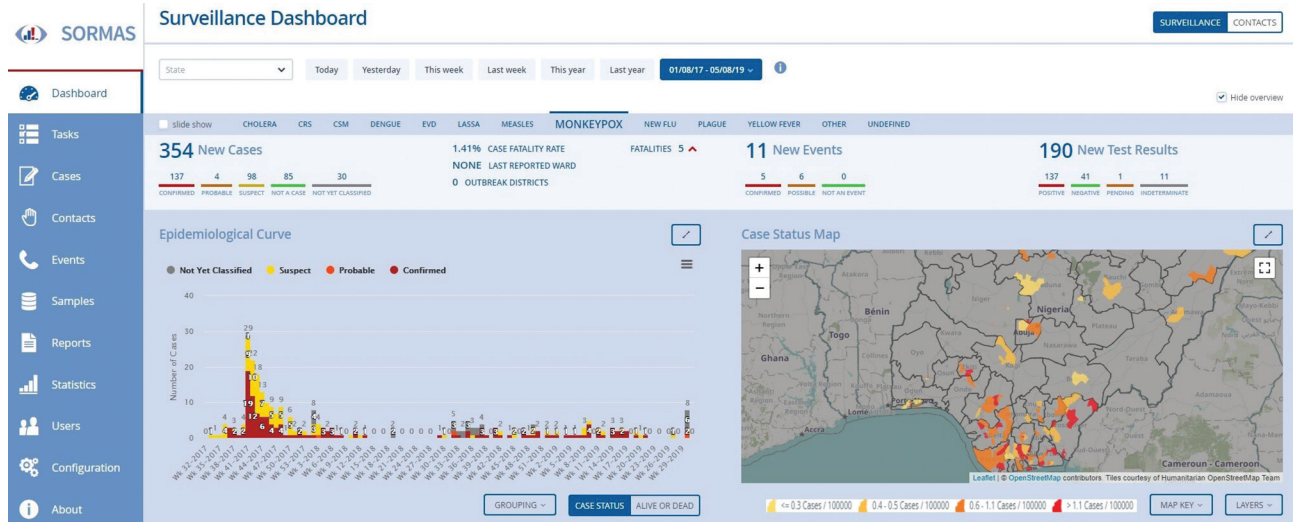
SORMAS

Surveillance Dashboard

SURVEILLANCE CONTACTS

Dashboard
Tasks
Cases
Contacts
Events
Samples
Reports
Statistics
Users
Configuration
About

State

Today Yesterday This week Last week This year Last year 01/08/17 - 05/08/19

Hide overview

slide show CHOLERA CRS CSM DENGUE EVD LASSA MEASLES MONKEYPOX NEW FLU PLAGUE YELLOW FEVER OTHER UNDEFINED

354 New Cases

137 CONFIRMED 4 PROBABLE 98 SUSPECT 85 NOT A CASE 30 NOT YET CLASSIFIED

1.41% CASE FATALITY RATE
NONE LAST REPORTED WARD
0 OUTBREAK DISTRICTS

FATALITIES 5

11 New Events

5 CONFIRMED 6 POSSIBLE 0 NOT AN EVENT

190 New Test Results

137 POSITIVE 41 NEGATIVE 1 PENDING 11 INDETERMINATE

Epidemiological Curve

Not Yet Classified Suspect Probable Confirmed

40
30
20
10
0

Number of Cases

Wk 32-2017 Wk 35-2017 Wk 38-2017 Wk 41-2017 Wk 44-2017 Wk 47-2017 Wk 50-2017 Wk 53-2017 Wk 3-2018 Wk 6-2018 Wk 9-2018 Wk 12-2018 Wk 15-2018 Wk 18-2018 Wk 21-2018 Wk 24-2018 Wk 27-2018 Wk 30-2018 Wk 33-2018 Wk 36-2018 Wk 39-2018 Wk 42-2018 Wk 45-2018 Wk 48-2018 Wk 51-2018 Wk 2-2019 Wk 5-2019 Wk 8-2019 Wk 11-2019 Wk 14-2019 Wk 17-2019 Wk 20-2019 Wk 23-2019 Wk 26-2019 Wk 29-2019

GROUPING CASE STATUS ALIVE OR DEAD

Case Status Map

Bénin Nigeria Togo Ghana Accra Lomé Abuja Cameroun - Cameroon

Leaflet | © OpenStreetMap contributors. Tiles courtesy of Humanitarian OpenStreetMap Team

<= 0.3 Cases / 100000 0.4 - 0.5 Cases / 100000 0.6 - 1.1 Cases / 100000 > 1.1 Cases / 100000

MAP KEY LAYERS